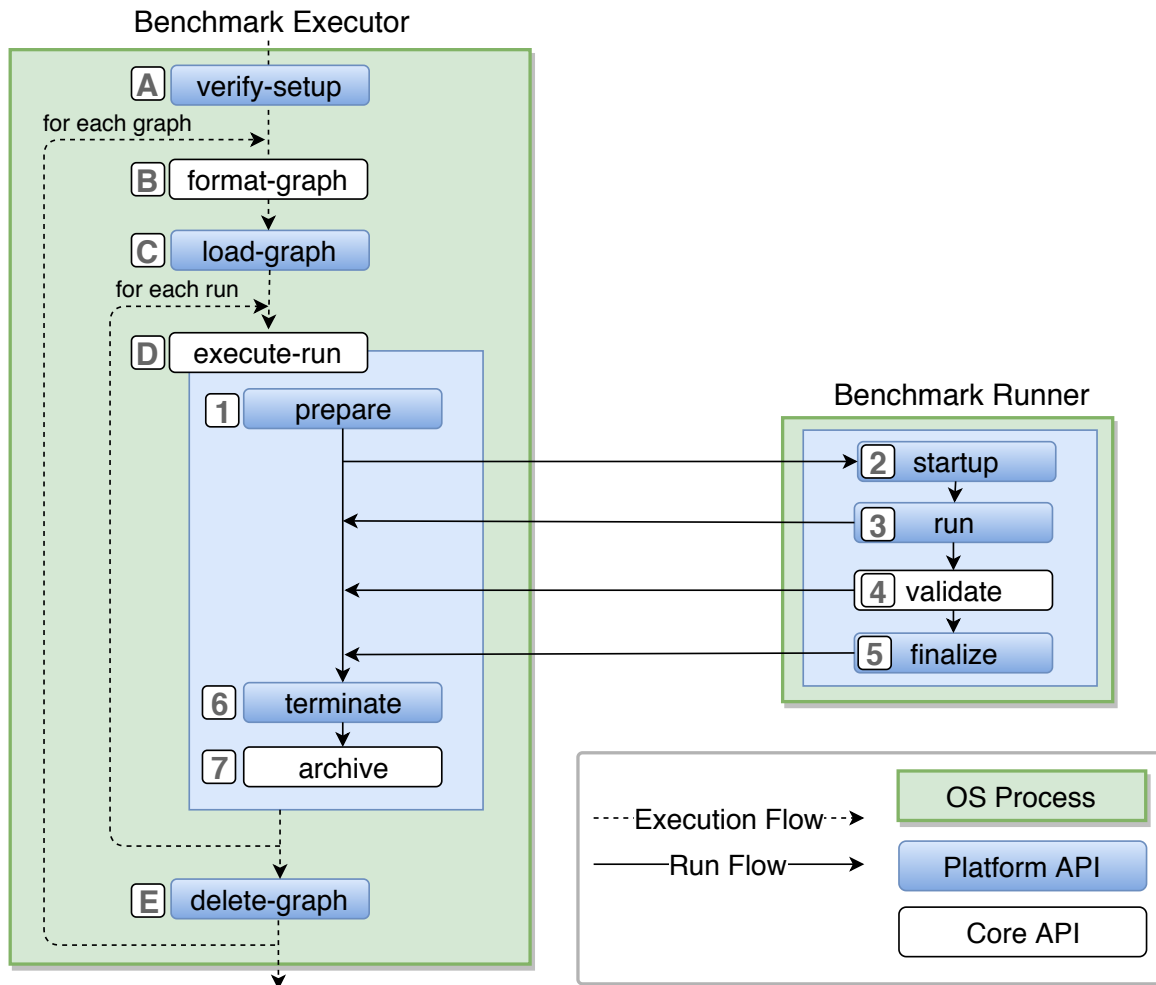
Benchmark Executor

A verify-setup

for each graph

B format-graph

C load-graph

for each run

D execute-run

1 prepare

6 terminate

7 archive

E delete-graph

Benchmark Runner

2 startup

3 run

4 validate

5 finalize

Execution Flow

Run Flow

OS Process

Platform API

Core API